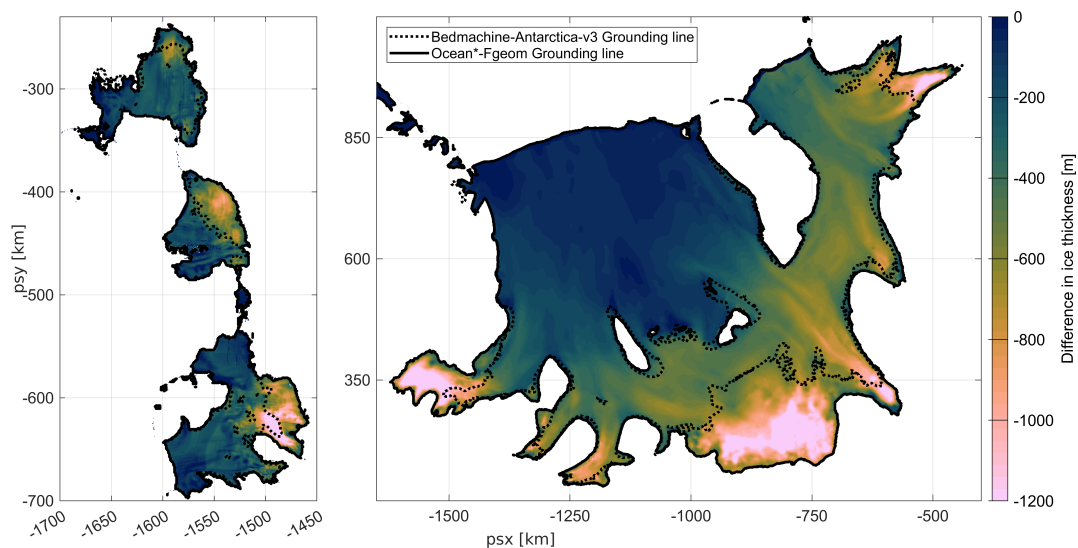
-300
-400
-500
-600
-700
psy [km]
-1700
-1650
-1600
-1550
-1500
-1450

Bedmachine-Antarctica-v3 Grounding line
Ocean*-Fgeom Grounding line
850
600
350
-1500
-1250
-1000
-750
-500
psx [km]

0
-200
-400
-600
-800
-1000
-1200
Difference in ice thickness [m]